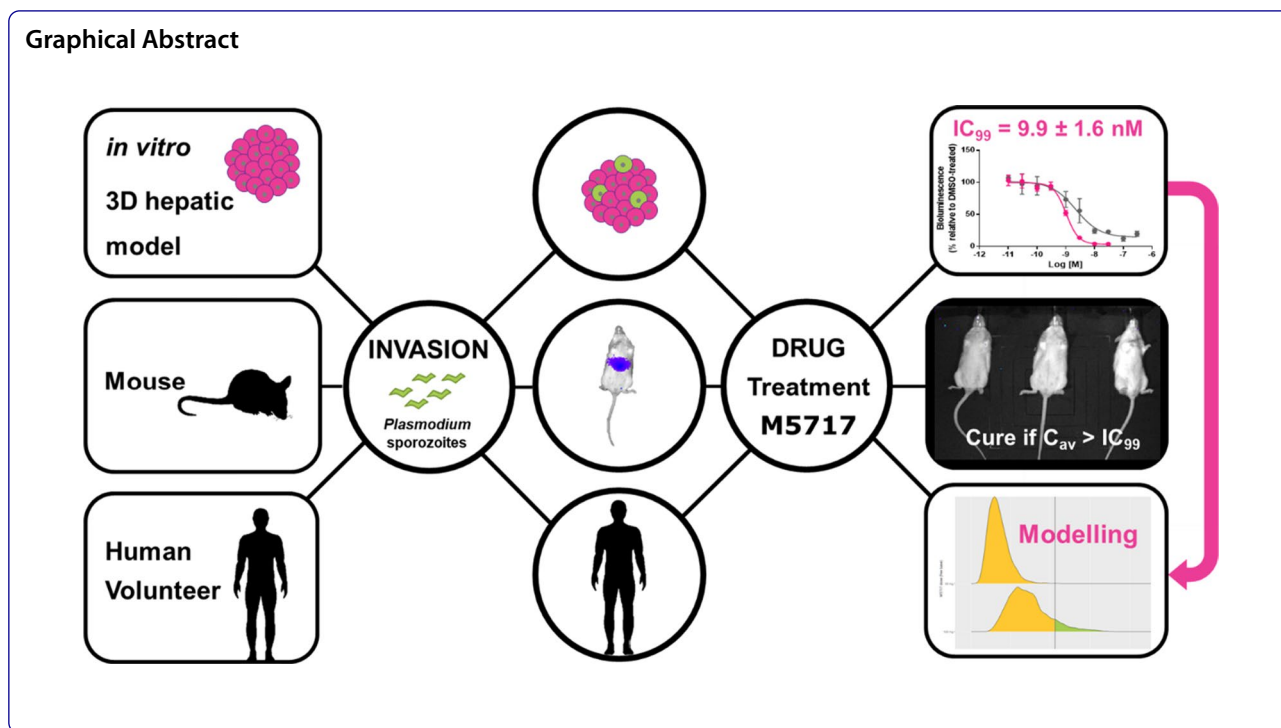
Graphical Abstract

in vitro

3D hepatic model

Mouse

Human Volunteer

INVASION

Plasmodium sporozoites

DRUG Treatment M5717

$IC_{99}$ = 9.9 ± 1.6 nM

Bioluminescence (% relative to DMSO-treated)

150
100
50
0

-12 -11 -10 -9 -8 -7 -6

Log [M]

Cure if $C_{av}$ > $IC_{99}$

Modelling

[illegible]